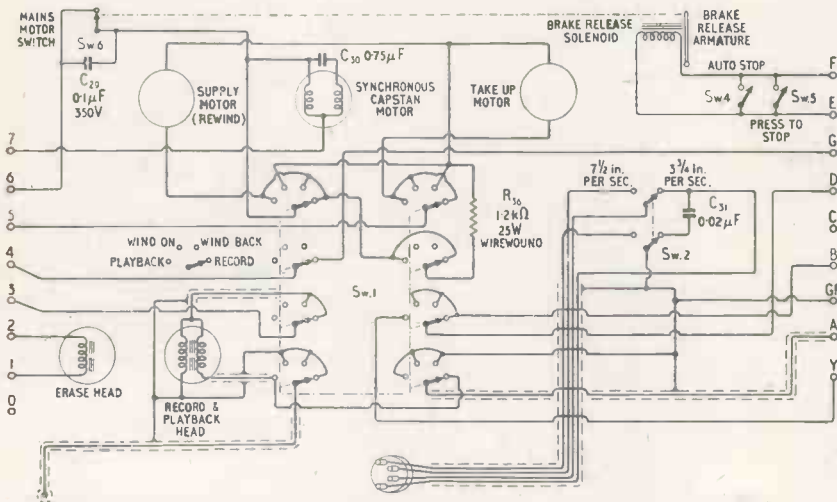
MAINS MOTOR SWITCH
Sw.6
$C_{20}$ 0·1μF 350V
SUPPLY MOTOR (REWIND)
$C_{30}$ 0·75μF
SYNCHRONOUS CAPSTAN MOTOR
TAKE UP MOTOR
BRAKE RELEASE SOLENOID
BRAKE RELEASE ARMATURE
AUTO STOP
Sw.4
Sw.5
PRESS TO STOP
F
E
G
D
C
B
GH
A
Y
7
6
5
4
3
2
1
0
$R_{36}$ 1·2kΩ 25W WIREWOUND
7½ in. PER SEC.
3¾ in. PER SEC.
$C_{31}$ 0·02μF
Sw.2
WIND ON
WIND BACK
PLAYBACK
RECORD
Sw.1
ERASE HEAD
RECORD & PLAYBACK HEAD